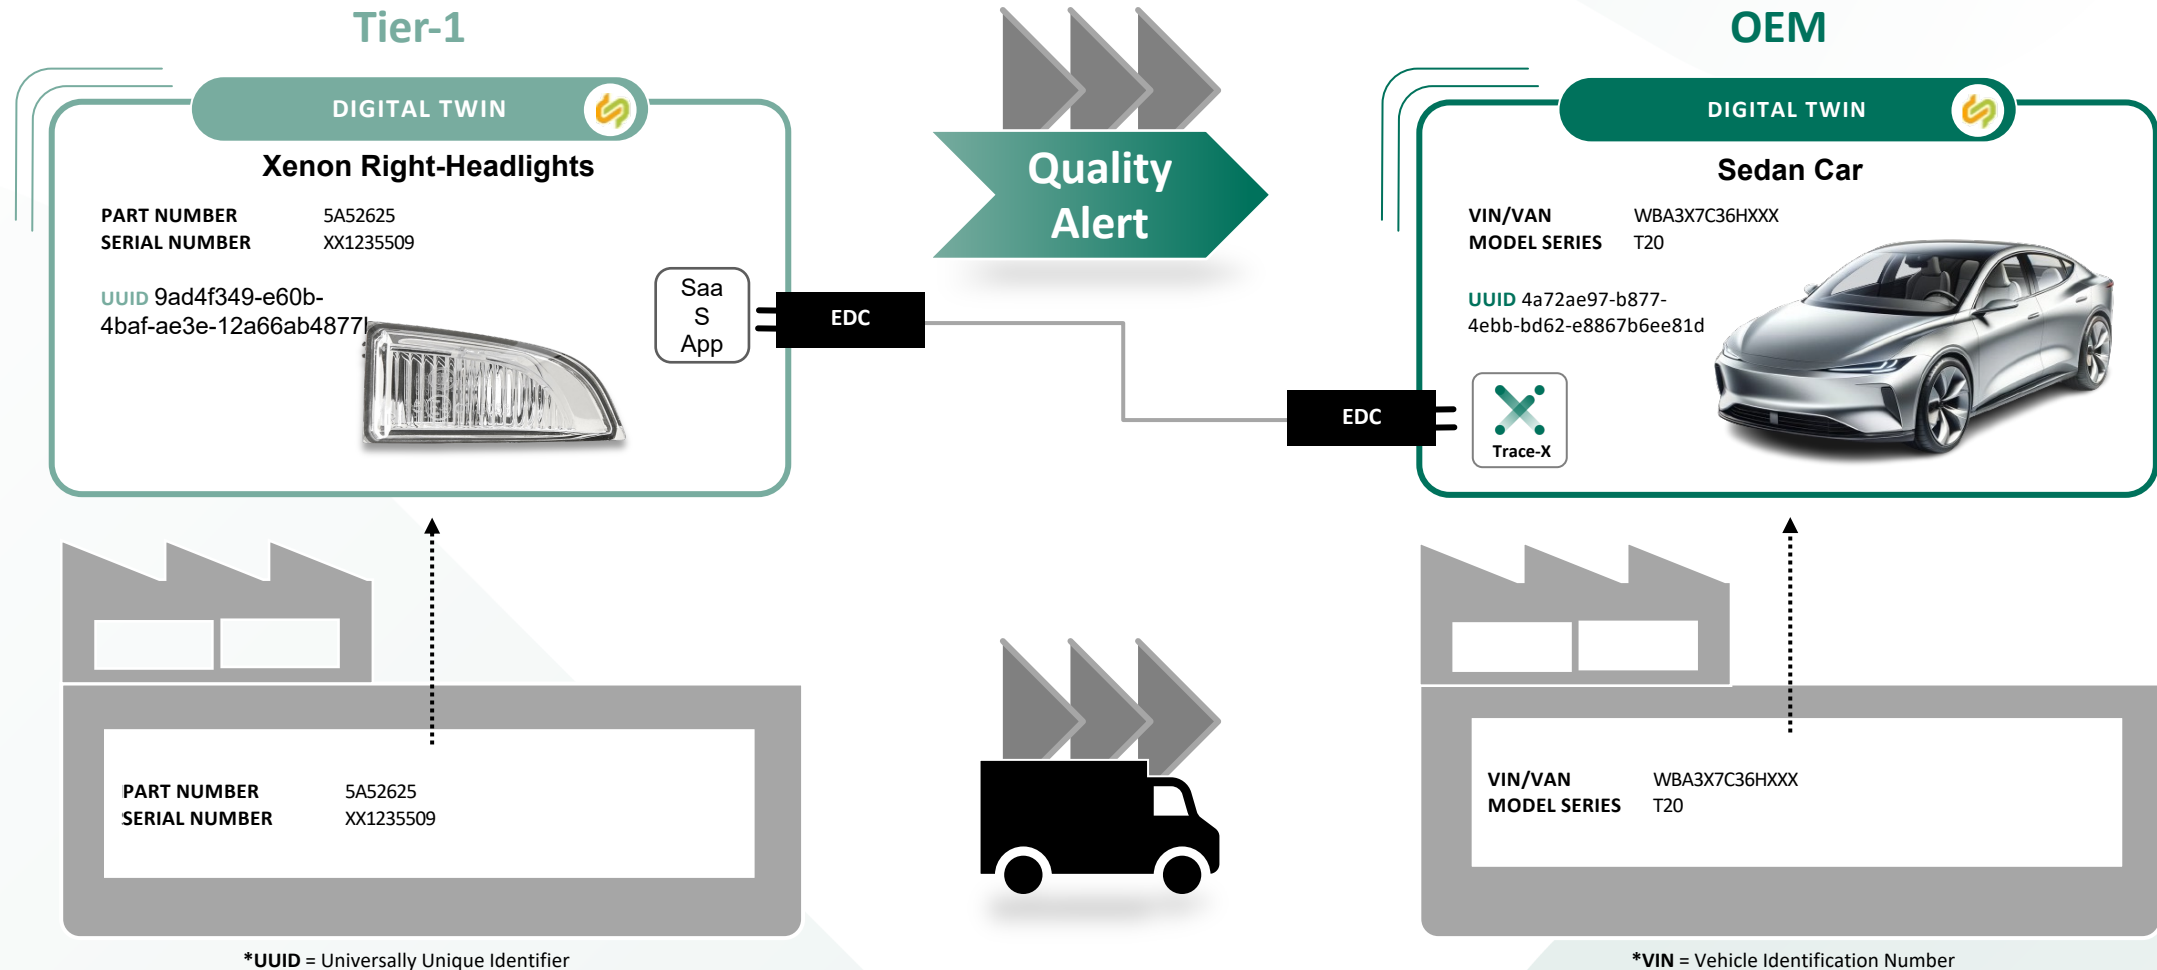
Tier-1

DIGITAL TWIN

Xenon Right-Headlights

PART NUMBER 5A52625
SERIAL NUMBER XX1235509

UUID 9ad4f349-e60b-4baf-ae3e-12a66ab4877l

SaaS App

EDC

Quality Alert

OEM

DIGITAL TWIN

Sedan Car

VIN/VAN WBA3X7C36HXXX
MODEL SERIES T20

UUID 4a72ae97-b877-4ebb-bd62-e8867b6ee81d

EDC

Trace-X

PART NUMBER 5A52625
SERIAL NUMBER XX1235509

VIN/VAN WBA3X7C36HXXX
MODEL SERIES T20

*UUID = Universally Unique Identifier

*VIN = Vehicle Identification Number